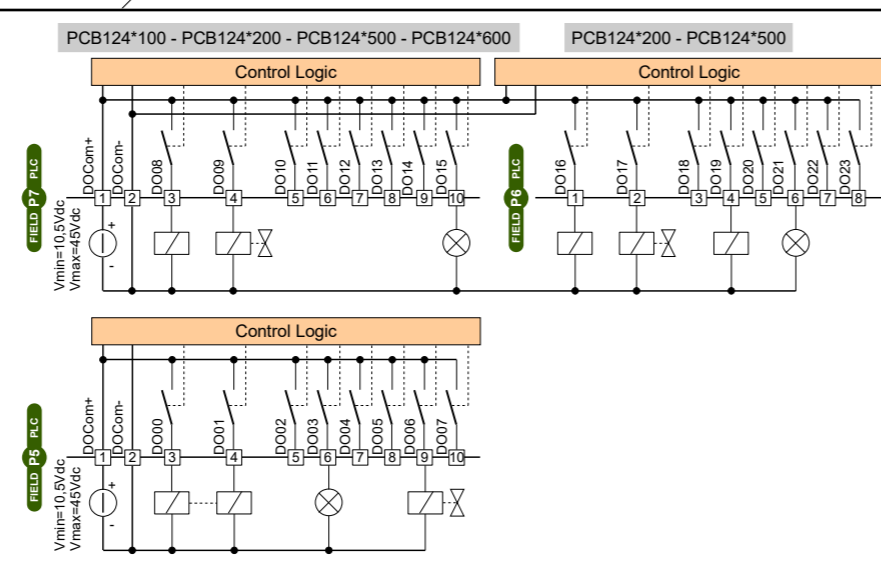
PCB124*100 - PCB124*200 - PCB124*500 - PCB124*600

PCB124*200 - PCB124*500

Control Logic

Control Logic

FIELD P7 PLC

DOCom+ DOCom- DO08 DO09 DO10 DO11 DO12 DO13 DO14 DO15

1 2 3 4 5 6 7 8 9 10

+

-

Vmin=10,5Vdc
Vmax=45Vdc

FIELD P6 PLC

DO16 DO17 DO18 DO19 DO20 DO21 DO22 DO23

1 2 3 4 5 6 7 8

Control Logic

FIELD P5 PLC

DOCom+ DOCom- DO00 DO01 DO02 DO03 DO04 DO05 DO06 DO07

1 2 3 4 5 6 7 8 9 10

+

-

Vmin=10,5Vdc
Vmax=45Vdc